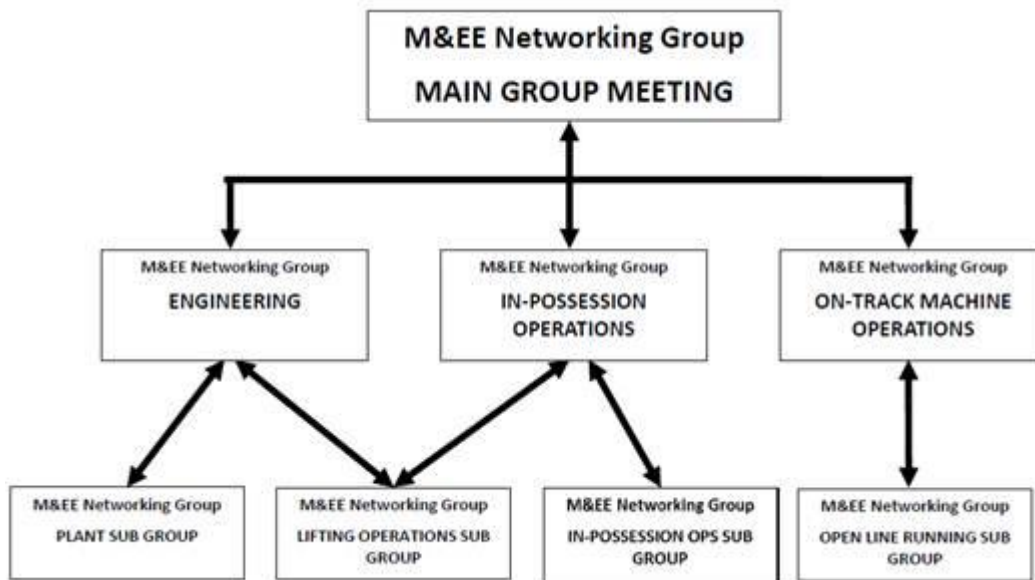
M&EE Networking Group
MAIN GROUP MEETING

M&EE Networking Group
ENGINEERING

M&EE Networking Group
IN-POSSESSION OPERATIONS

M&EE Networking Group
ON-TRACK MACHINE OPERATIONS

M&EE Networking Group
PLANT SUB GROUP

M&EE Networking Group
LIFTING OPERATIONS SUB GROUP

M&EE Networking Group
IN-POSSESSION OPS SUB GROUP

M&EE Networking Group
OPEN LINE RUNNING SUB GROUP